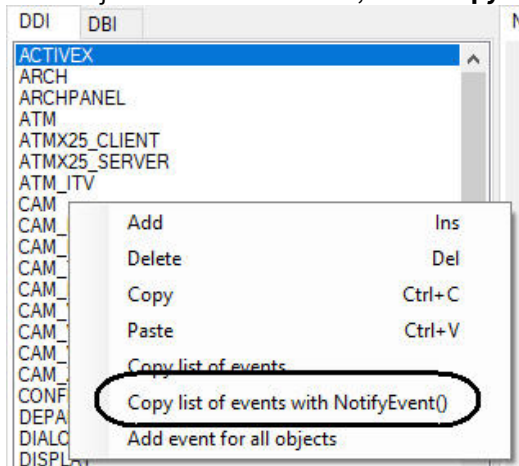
DDI DBI

ACTIVEX
ARCH
ARCHPANEL
ATM
ATMX25_CLIENT
ATMX25_SERVER
ATM_ITV
CAM
CAM_
CAM_
CAM_
CAM_
CAM_
CAM_
CAM_
CAM_
CAM_
CONF
DEPA
DIALO
DISPL

Add Ins
Delete Del
Copy Ctrl+C
Paste Ctrl+V
Copy list of events
Copy list of events with NotifyEvent()
Add event for all objects